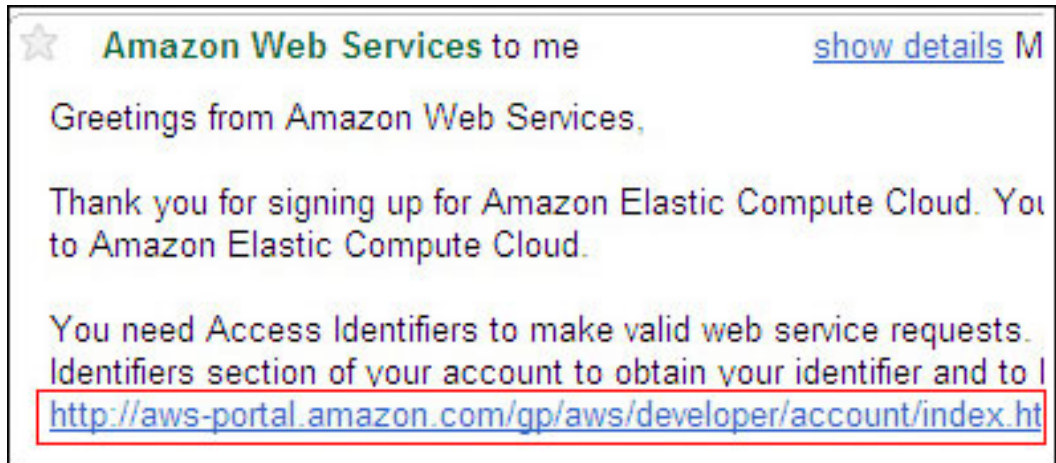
Amazon Web Services to me

show details M

Greetings from Amazon Web Services,

Thank you for signing up for Amazon Elastic Compute Cloud. You to Amazon Elastic Compute Cloud.

You need Access Identifiers to make valid web service requests. Identifiers section of your account to obtain your identifier and to l http://aws-portal.amazon.com/gp/aws/developer/account/index.ht